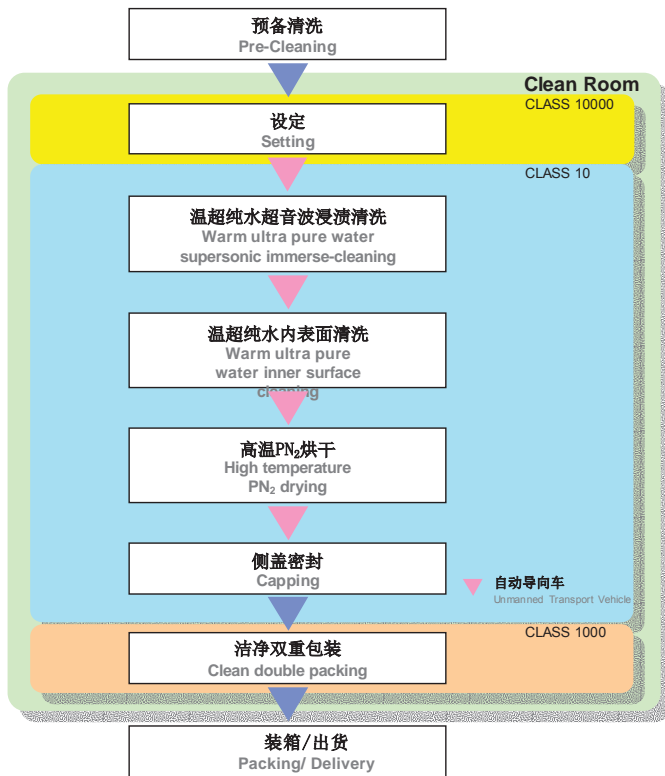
预备清洗
Pre-Cleaning

Clean Room

CLASS 10000

设定
Setting

CLASS 10

温超纯水超音波浸渍清洗
Warm ultra pure water supersonic immerse-cleaning

温超纯水内表面清洗
Warm ultra pure water inner surface cleaning

高温$PN_2$烘干
High temperature $PN_2$ drying

侧盖密封
Capping

自动导向车
Unmanned Transport Vehicle

CLASS 1000

洁净双重包装
Clean double packing

装箱/出货
Packing/ Delivery